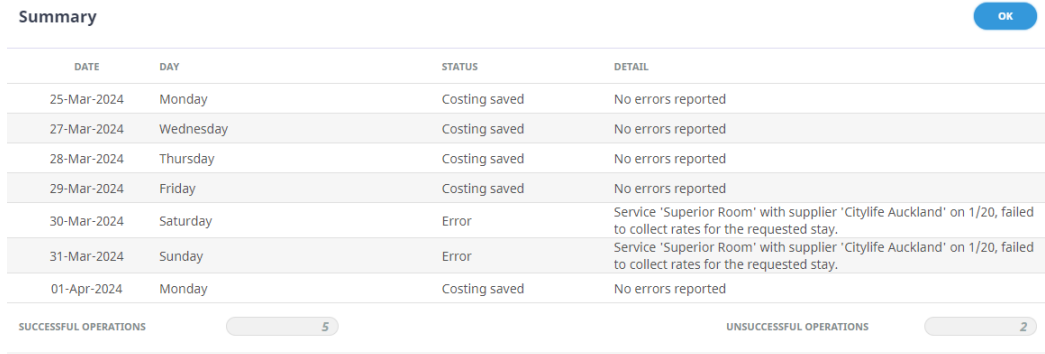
Summary

OK

| DATE | DAY | STATUS | DETAIL |
|---|---|---|---|
| 25-Mar-2024 | Monday | Costing saved | No errors reported |
| 27-Mar-2024 | Wednesday | Costing saved | No errors reported |
| 28-Mar-2024 | Thursday | Costing saved | No errors reported |
| 29-Mar-2024 | Friday | Costing saved | No errors reported |
| 30-Mar-2024 | Saturday | Error | Service 'Superior Room' with supplier 'Citylife Auckland' on 1/20, failed to collect rates for the requested stay. |
| 31-Mar-2024 | Sunday | Error | Service 'Superior Room' with supplier 'Citylife Auckland' on 1/20, failed to collect rates for the requested stay. |
| 01-Apr-2024 | Monday | Costing saved | No errors reported |

SUCCESSFUL OPERATIONS 5

UNSUCCESSFUL OPERATIONS 2